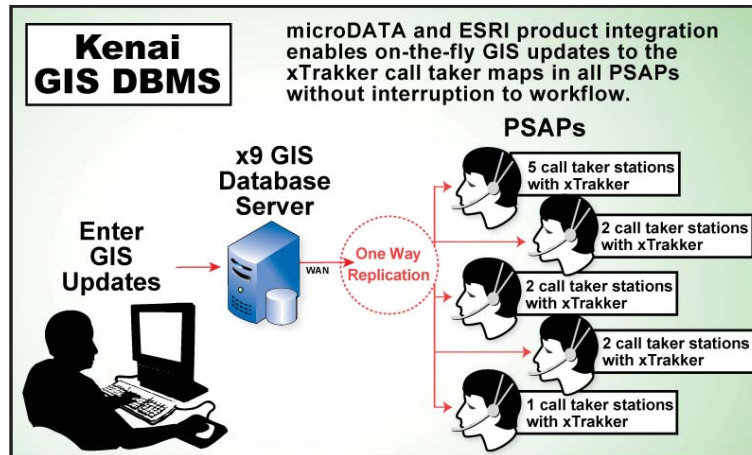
Kenai GIS DBMS

microDATA and ESRI product integration enables on-the-fly GIS updates to the xTrakker call taker maps in all PSAPs without interruption to workflow.

Enter GIS Updates

x9 GIS Database Server

WAN

One Way Replication

PSAPs

5 call taker stations with xTrakker

2 call taker stations with xTrakker

2 call taker stations with xTrakker

2 call taker stations with xTrakker

1 call taker stations with xTrakker